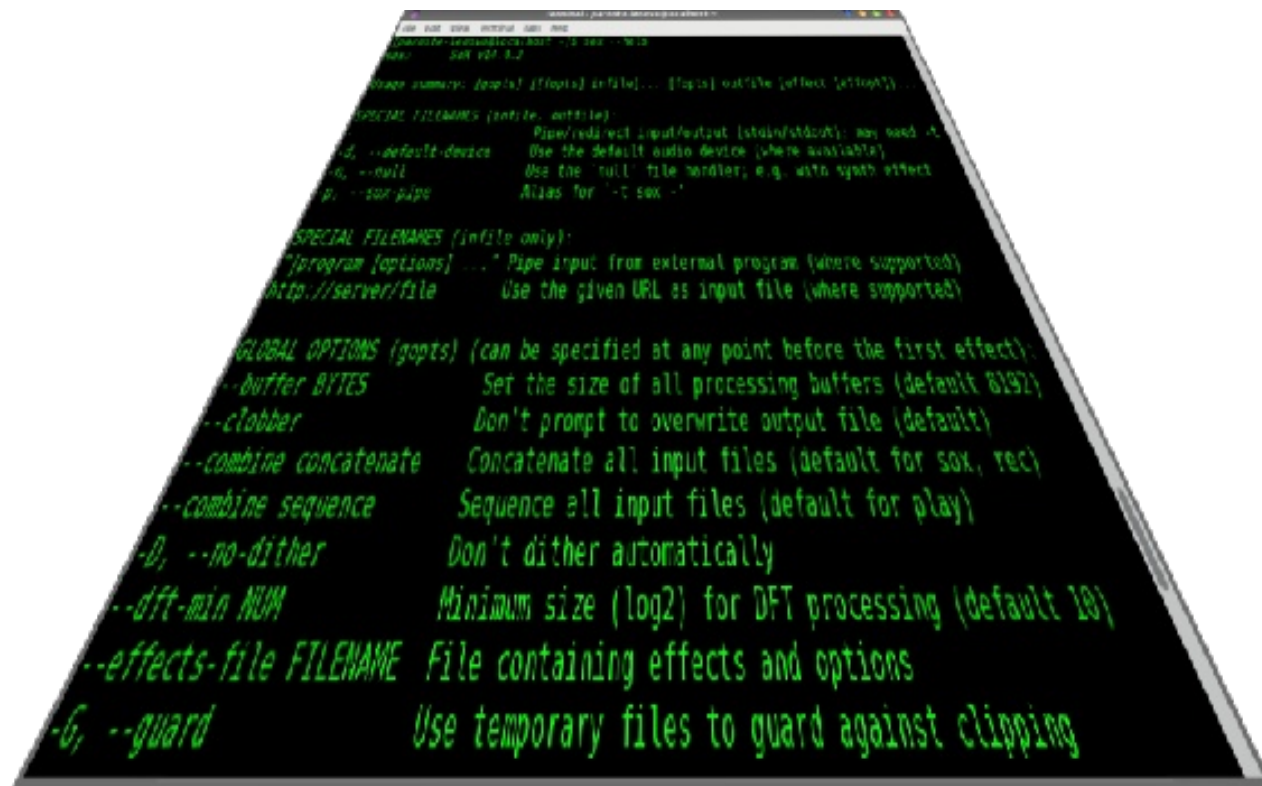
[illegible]
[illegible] SoX v14.4.2

Usage summary: [gopts] [[fopts] infile]... [fopts] outfile [effect [effopt]]...

SPECIAL FILENAMES (infile, outfile):
- Pipe/redirect input/output (stdin/stdout); may need -t
-d, --default-device Use the default audio device (where available)
-n, --null Use the 'null' file handler; e.g. with synth effect
-p, --sox-pipe Alias for '-t sox -'

SPECIAL FILENAMES (infile only):
"|program [options] ..." Pipe input from external program (where supported)
http://server/file Use the given URL as input file (where supported)

GLOBAL OPTIONS (gopts) (can be specified at any point before the first effect):
--buffer BYTES Set the size of all processing buffers (default 8192)
--clobber Don't prompt to overwrite output file (default)
--combine concatenate Concatenate all input files (default for sox, rec)
--combine sequence Sequence all input files (default for play)
-D, --no-dither Don't dither automatically
--dft-min NUM Minimum size (log2) for DFT processing (default 10)
--effects-file FILENAME File containing effects and options
-G, --guard Use temporary files to guard against clipping